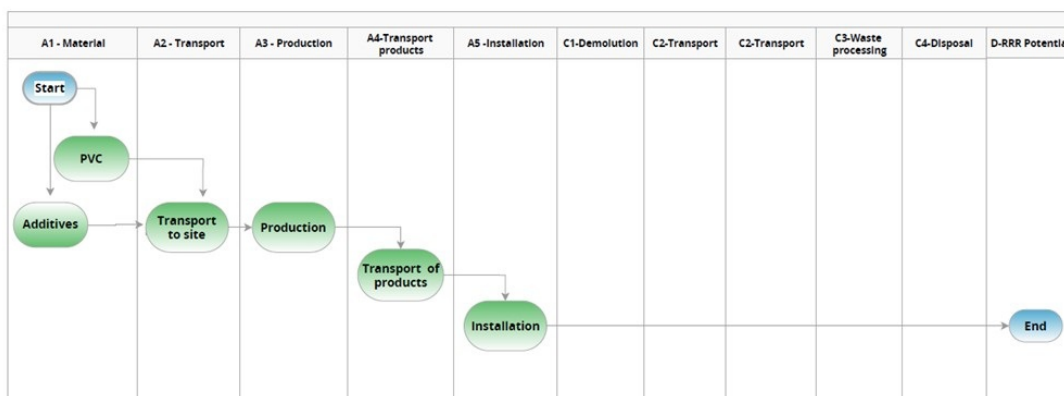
| A1 - Material | A2 - Transport | A3 - Production | A4-Transport products | A5 -Installation | C1-Demolution | C2-Transport | C2-Transport | C3-Waste processing | C4-Disposal | D-RRR Potentia |
|---|---|---|---|---|---|---|---|---|---|---|

Start

PVC

Additives

Transport to site

Production

Transport of products

Installation

End